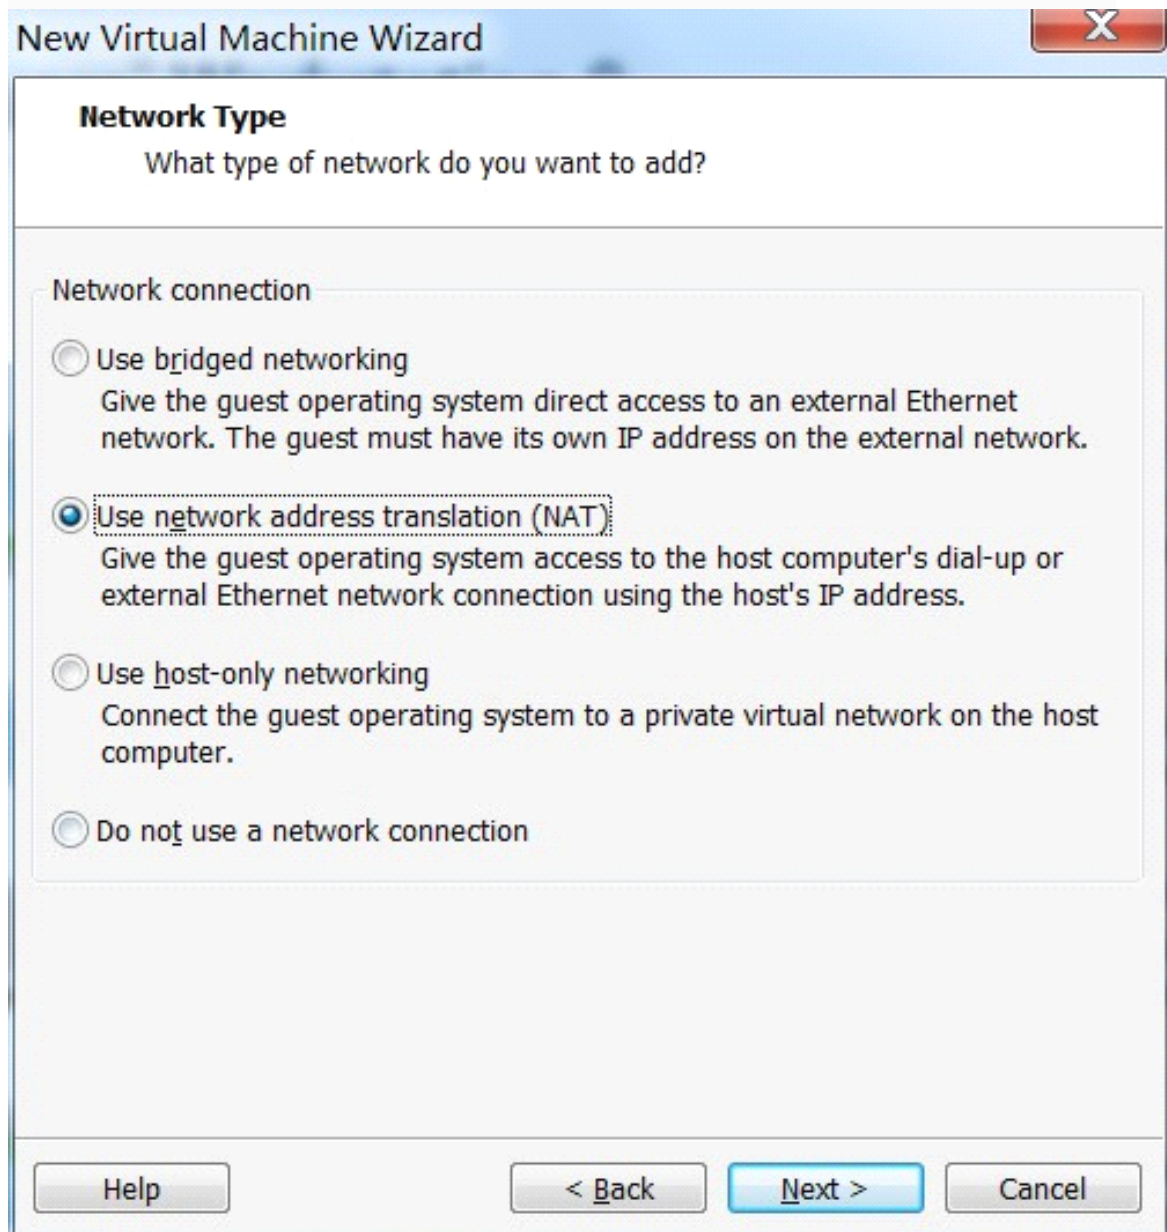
New Virtual Machine Wizard

X

Network Type

What type of network do you want to add?

Network connection

Use bridged networking

Give the guest operating system direct access to an external Ethernet network. The guest must have its own IP address on the external network.

Use network address translation (NAT)

Give the guest operating system access to the host computer's dial-up or external Ethernet network connection using the host's IP address.

Use host-only networking

Connect the guest operating system to a private virtual network on the host computer.

Do not use a network connection

Help

< Back

Next >

Cancel